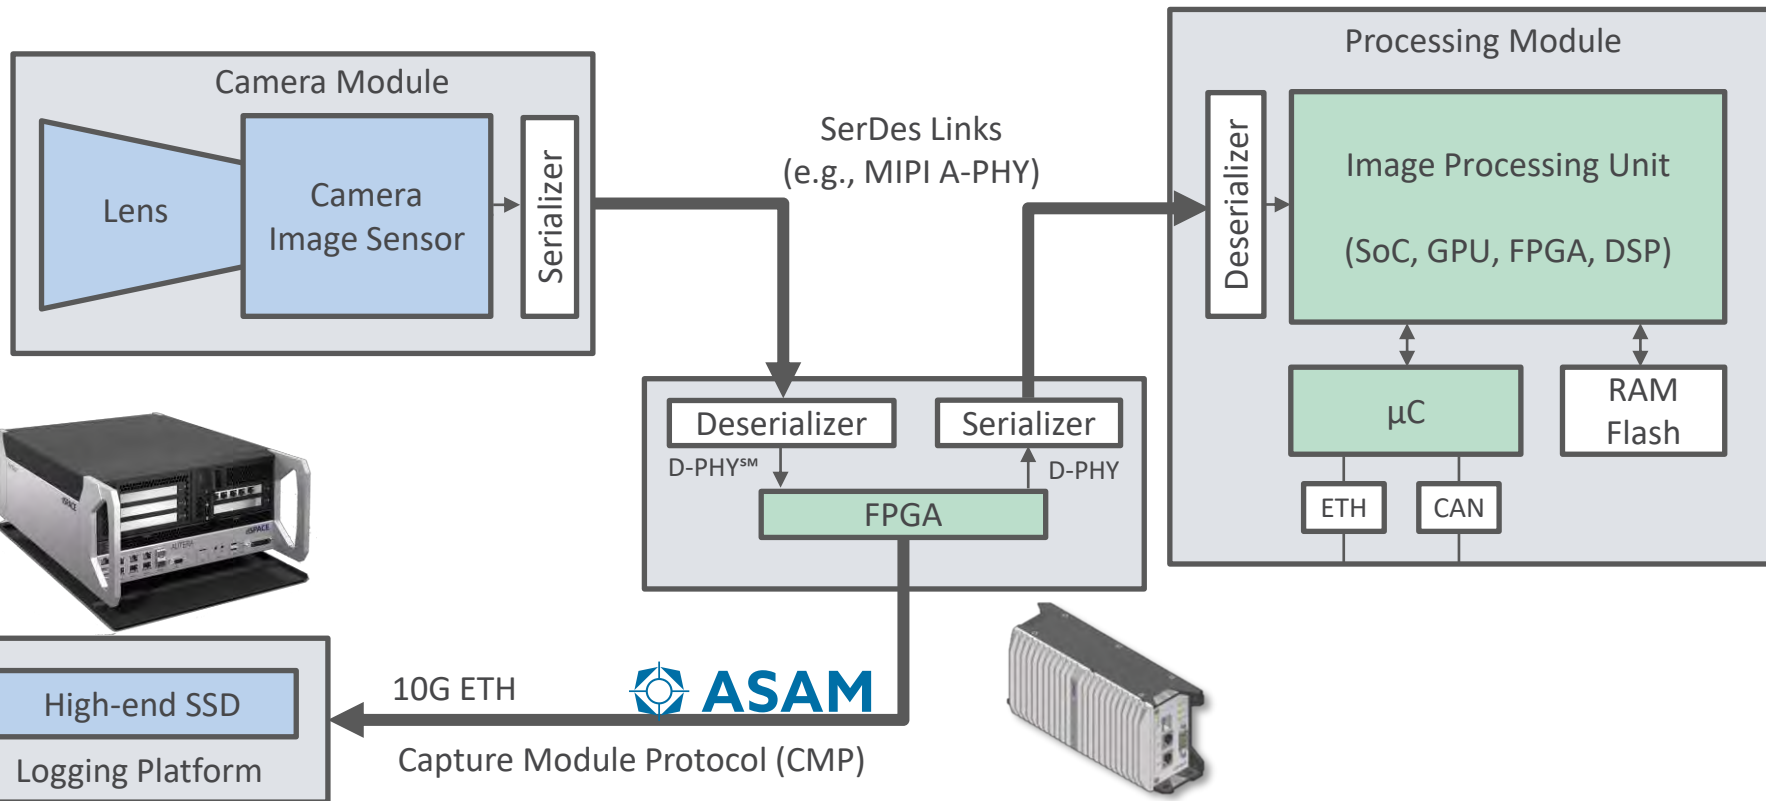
Camera Module

Lens

Camera Image Sensor

Serializer

SerDes Links (e.g., MIPI A-PHY)

Processing Module

Deserializer

Image Processing Unit

(SoC, GPU, FPGA, DSP)

µC

RAM Flash

ETH

CAN

Deserializer

Serializer

D-PHY℠

D-PHY

FPGA

High-end SSD

Logging Platform

10G ETH

ASAM

Capture Module Protocol (CMP)